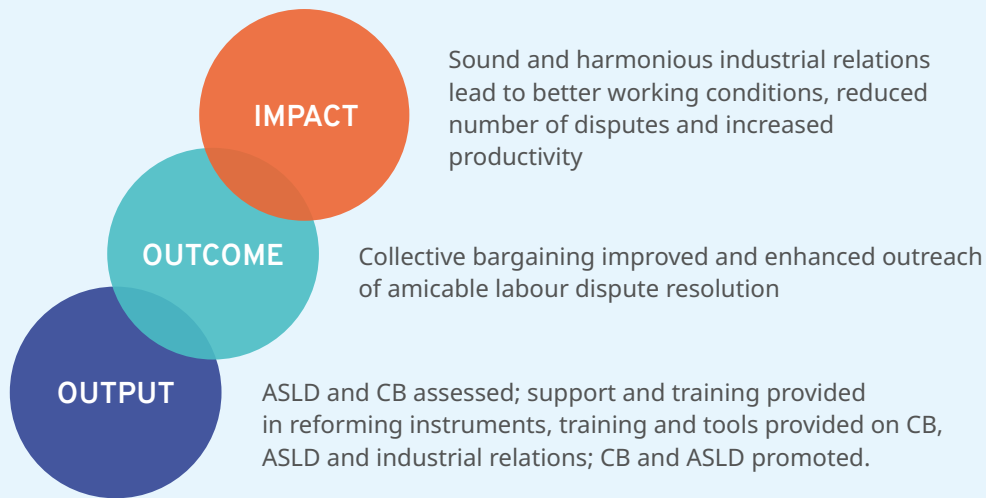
IMPACT

Sound and harmonious industrial relations lead to better working conditions, reduced number of disputes and increased productivity

OUTCOME

Collective bargaining improved and enhanced outreach of amicable labour dispute resolution

OUTPUT

ASLD and CB assessed; support and training provided in reforming instruments, training and tools provided on CB, ASLD and industrial relations; CB and ASLD promoted.